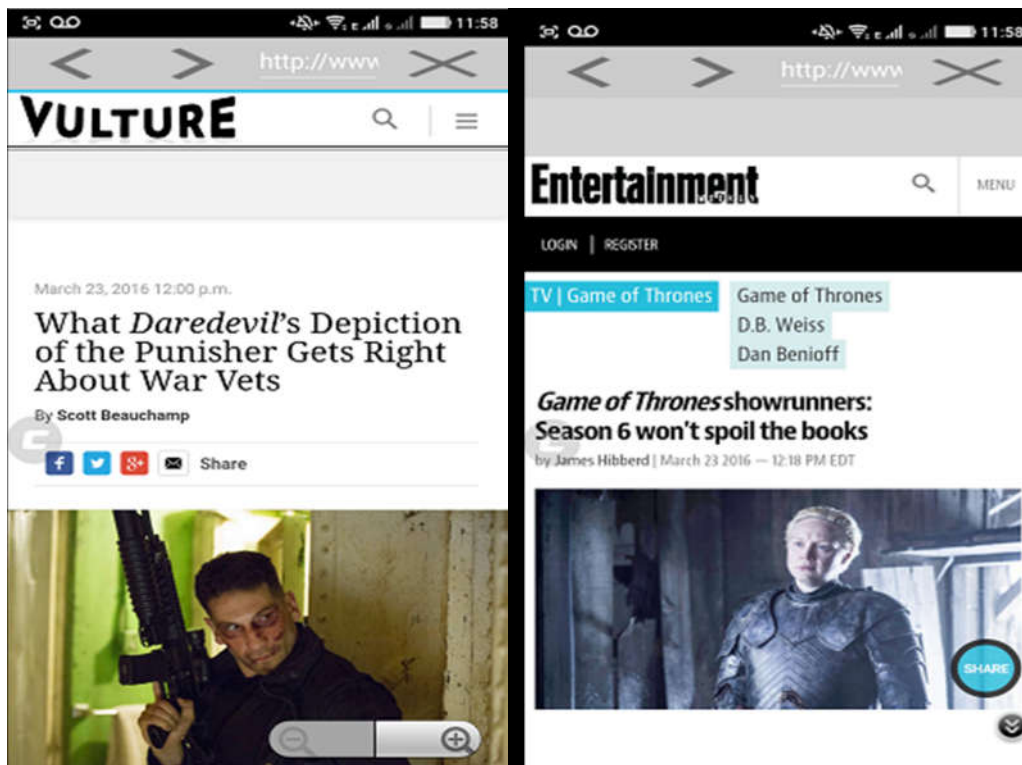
11:58

http://www

VULTURE

March 23, 2016 12:00 p.m.

What *Daredevil*'s Depiction of the Punisher Gets Right About War Vets

By Scott Beauchamp

Share

11:58

http://www

Entertainment

MENU

LOGIN | REGISTER

TV | Game of Thrones

Game of Thrones

D.B. Weiss

Dan Benioff

*Game of Thrones* showrunners: Season 6 won't spoil the books

by James Hibberd | March 23 2016 — 12:18 PM EDT

SHARE